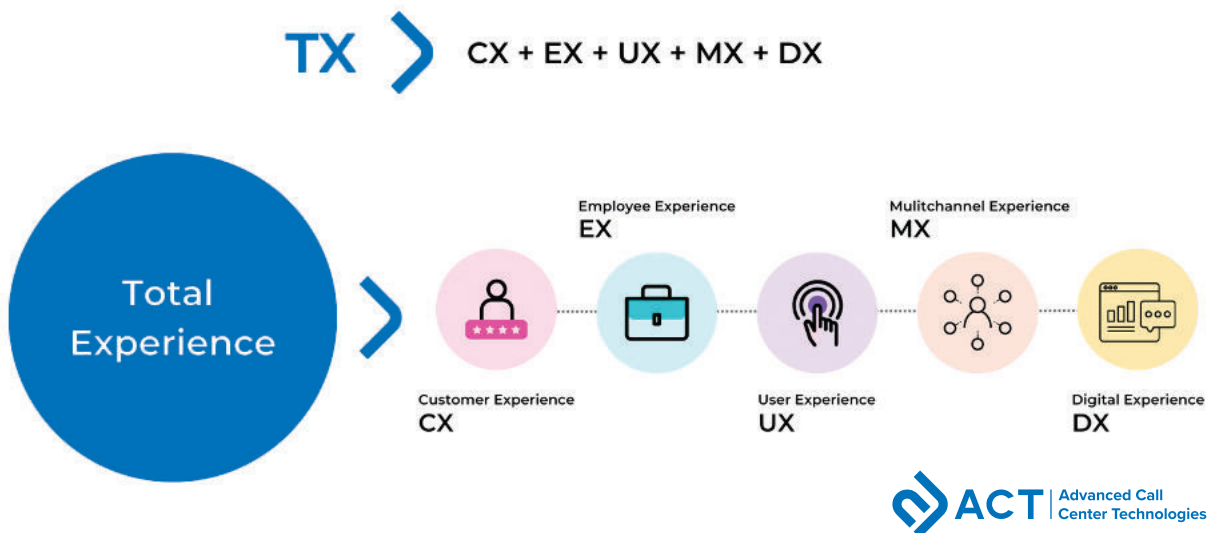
TX CX + EX + UX + MX + DX

Total Experience

Employee Experience
EX

Mulitchannel Experience
MX

Customer Experience
CX

User Experience
UX

Digital Experience
DX

ACT Advanced Call Center Technologies